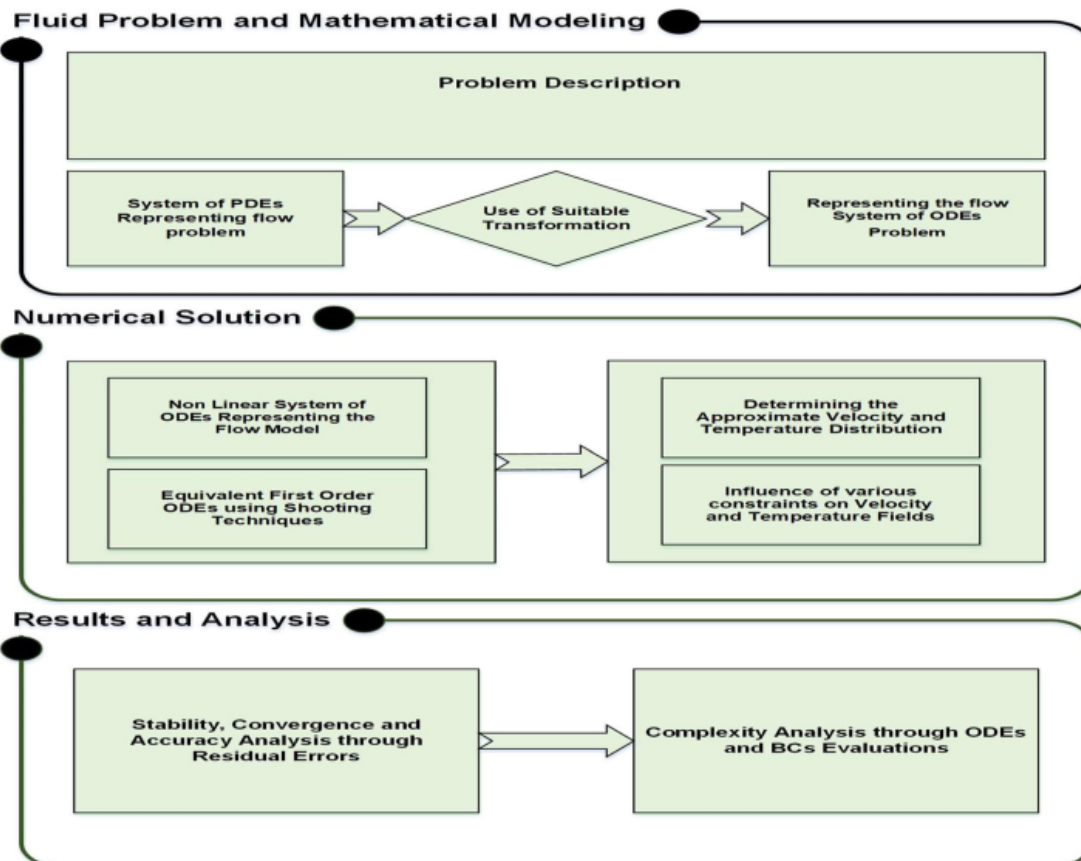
Fluid Problem and Mathematical Modeling

Problem Description

System of PDEs Representing flow problem

Use of Suitable Transformation

Representing the flow System of ODEs Problem

Numerical Solution

Non Linear System of ODEs Representing the Flow Model

Equivalent First Order ODEs using Shooting Techniques

Determining the Approximate Velocity and Temperature Distribution

Influence of various constraints on Velocity and Temperature Fields

Results and Analysis

Stability, Convergence and Accuracy Analysis through Residual Errors

Complexity Analysis through ODEs and BCs Evaluations